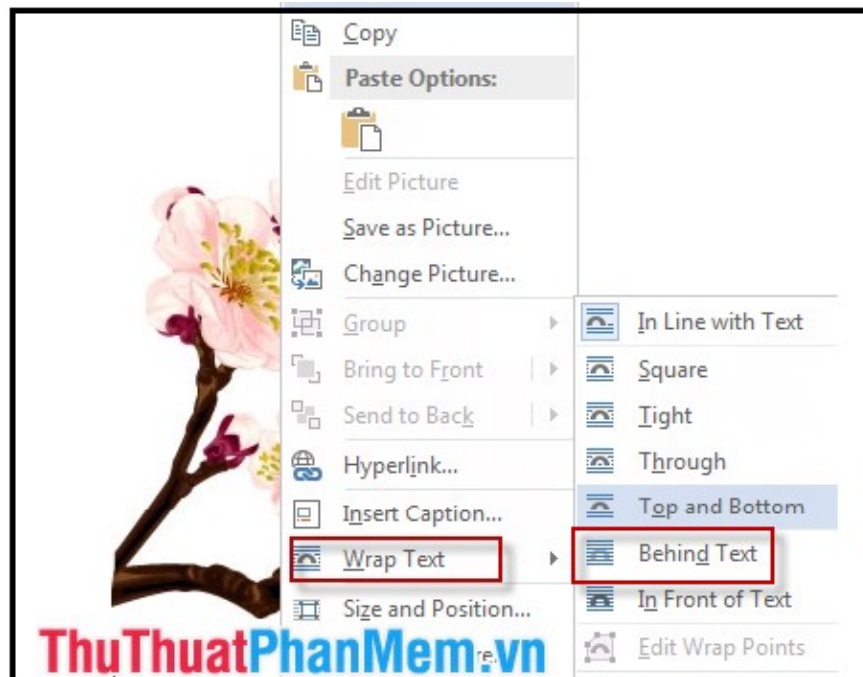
Copy
Paste Options:
Edit Picture
Save as Picture...
Change Picture...
Group
Bring to Front
Send to Back
Hyperlink...
Insert Caption...
Wrap Text
Size and Position...
In Line with Text
Square
Tight
Through
Top and Bottom
Behind Text
In Front of Text
Edit Wrap Points
ThuThuatPhanMem.vn